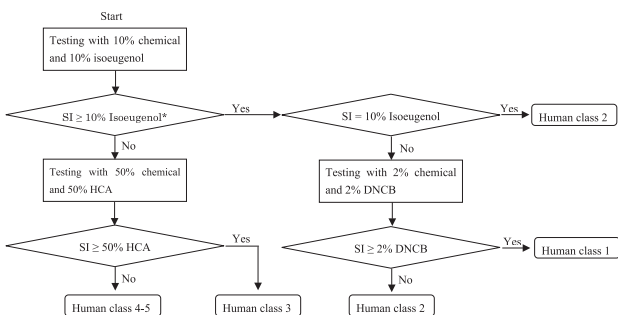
Start

Testing with 10% chemical and 10% isoeugenol

SI ≥ 10% Isoeugenol*

Yes

No

SI = 10% Isoeugenol

Yes

Human class 2

No

Testing with 50% chemical and 50% HCA

Testing with 2% chemical and 2% DNCB

SI ≥ 50% HCA

Yes

No

SI ≥ 2% DNCB

Yes

Human class 1

No

Human class 4-5

Human class 3

Human class 2